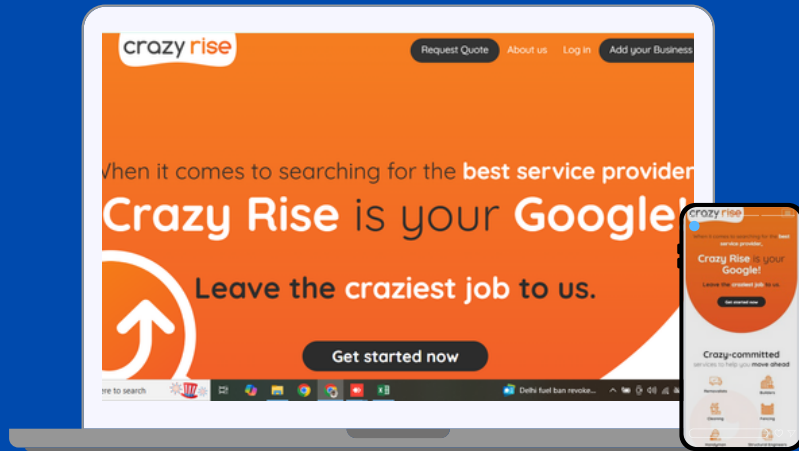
crazy rise

Request Quote About us Log in Add your Business

When it comes to searching for the best service provider
Crazy Rise is your Google!

Leave the craziest job to us.

Get started now

re to search

Delhi fuel ban revoke...

crazy rise

When it comes to searching for the best service provider

Crazy Rise is your Google!

Leave the craziest job to us

Get started now

Crazy-committed
services to help you move ahead

Removalists
Builders
Cleaning
Fencing
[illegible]
Structural Engineers